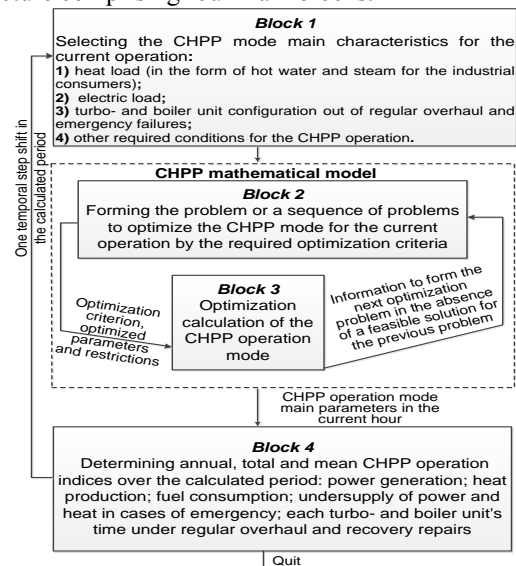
Block 1
Selecting the CHPP mode main characteristics for the current operation:
1) heat load (in the form of hot water and steam for the industrial consumers);
2) electric load;
3) turbo- and boiler unit configuration out of regular overhaul and emergency failures;
4) other required conditions for the CHPP operation.

One temporal step shift in the calculated period

CHPP mathematical model

Block 2
Forming the problem or a sequence of problems to optimize the CHPP mode for the current operation by the required optimization criteria

Optimization criterion, optimized parameters and restrictions

Block 3
Optimization calculation of the CHPP operation mode

Information to form the next optimization problem in the absence of a feasible solution for the previous problem

CHPP operation mode main parameters in the current hour

Block 4
Determining annual, total and mean CHPP operation indices over the calculated period: power generation; heat production; fuel consumption; undersupply of power and heat in cases of emergency; each turbo- and boiler unit's time under regular overhaul and recovery repairs

Quit